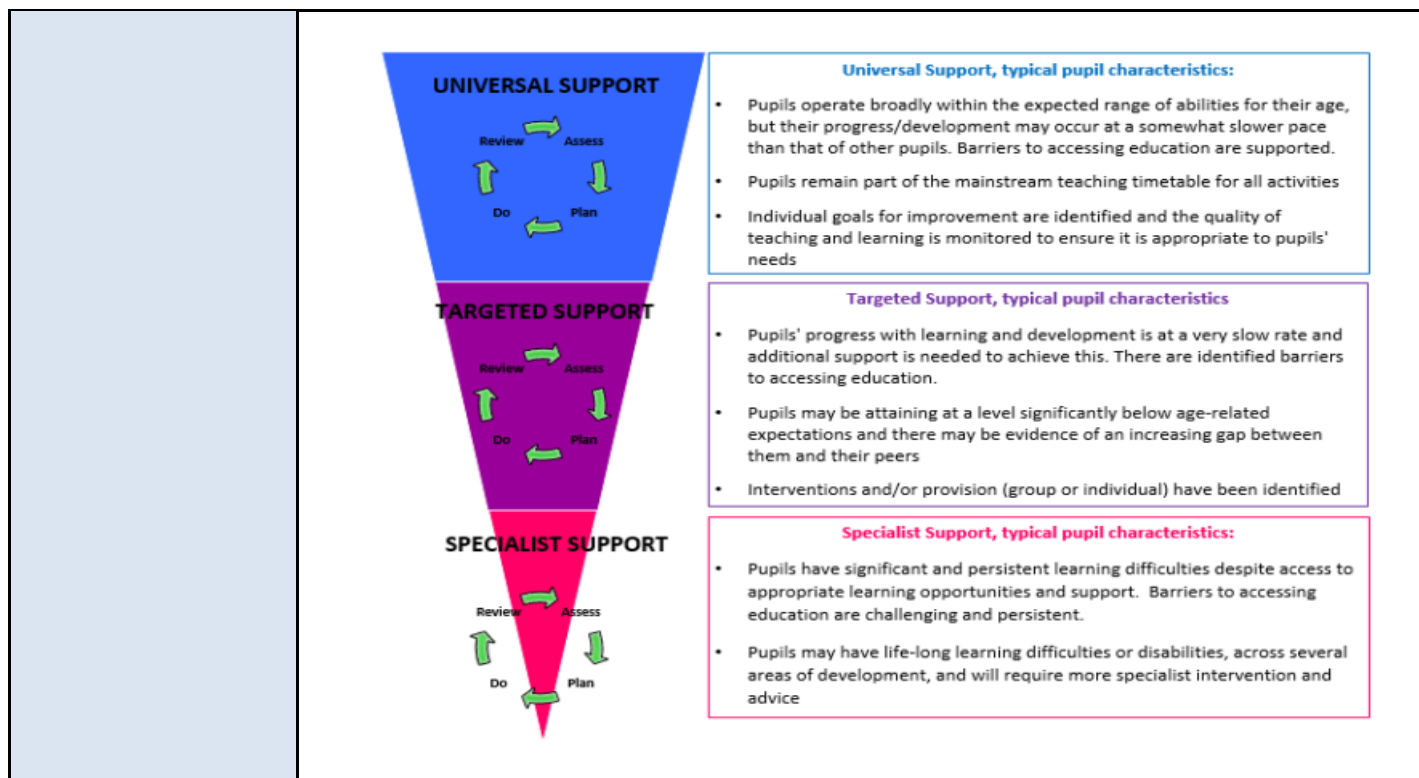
UNIVERSAL SUPPORT

Review Assess Plan Do

TARGETED SUPPORT

Review Assess Plan Do

SPECIALIST SUPPORT

Review Assess Plan Do

Universal Support, typical pupil characteristics:

- Pupils operate broadly within the expected range of abilities for their age, but their progress/development may occur at a somewhat slower pace than that of other pupils. Barriers to accessing education are supported.
- Pupils remain part of the mainstream teaching timetable for all activities
- Individual goals for improvement are identified and the quality of teaching and learning is monitored to ensure it is appropriate to pupils' needs

Targeted Support, typical pupil characteristics

- Pupils' progress with learning and development is at a very slow rate and additional support is needed to achieve this. There are identified barriers to accessing education.
- Pupils may be attaining at a level significantly below age-related expectations and there may be evidence of an increasing gap between them and their peers
- Interventions and/or provision (group or individual) have been identified

Specialist Support, typical pupil characteristics:

- Pupils have significant and persistent learning difficulties despite access to appropriate learning opportunities and support. Barriers to accessing education are challenging and persistent.
- Pupils may have life-long learning difficulties or disabilities, across several areas of development, and will require more specialist intervention and advice